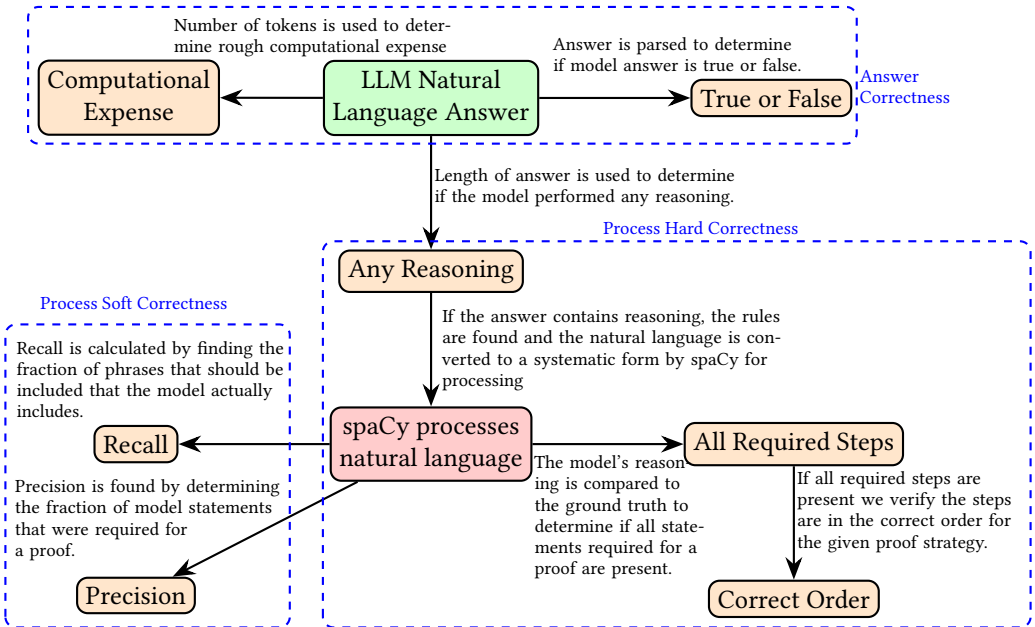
Number of tokens is used to determine rough computational expense

Computational Expense

LLM Natural Language Answer

Answer is parsed to determine if model answer is true or false.

True or False

Answer Correctness

Length of answer is used to determine if the model performed any reasoning.

Process Hard Correctness

Any Reasoning

If the answer contains reasoning, the rules are found and the natural language is converted to a systematic form by spaCy for processing

Process Soft Correctness

Recall is calculated by finding the fraction of phrases that should be included that the model actually includes.

Recall

spaCy processes natural language

All Required Steps

Precision is found by determining the fraction of model statements that were required for a proof.

The model's reasoning is compared to the ground truth to determine if all statements required for a proof are present.

If all required steps are present we verify the steps are in the correct order for the given proof strategy.

Precision

Correct Order